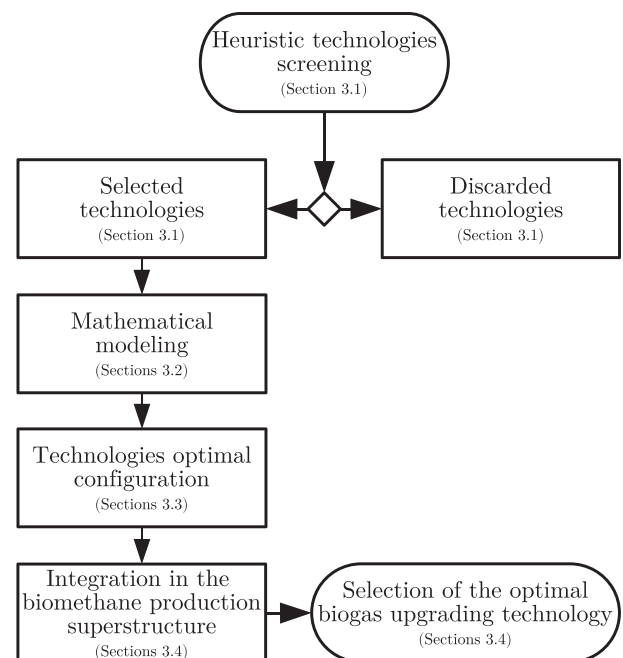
Heuristic technologies screening
(Section 3.1)

Selected technologies
(Section 3.1)

Discarded technologies
(Section 3.1)

Mathematical modeling
(Sections 3.2)

Technologies optimal configuration
(Sections 3.3)

Integration in the biomethane production superstructure
(Sections 3.4)

Selection of the optimal biogas upgrading technology
(Sections 3.4)